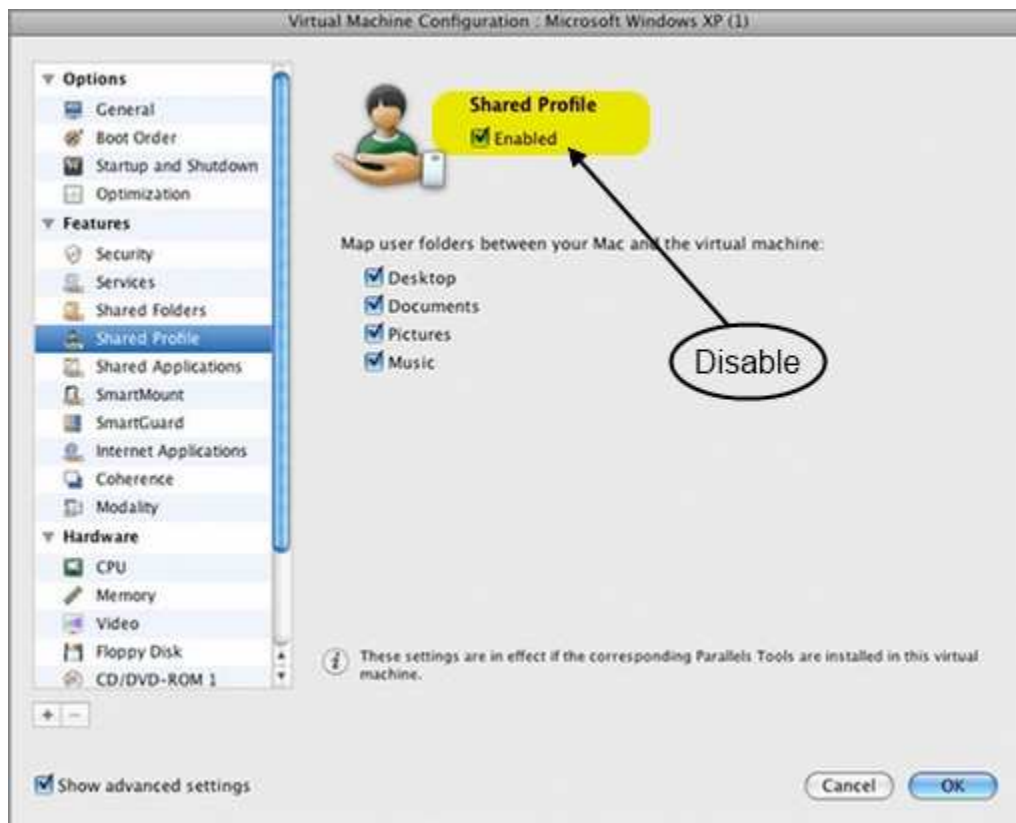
Virtual Machine Configuration : Microsoft Windows XP (1)

Options
General
Boot Order
Startup and Shutdown
Optimization
Features
Security
Services
Shared Folders
Shared Profile
Shared Applications
SmartMount
SmartGuard
Internet Applications
Coherence
Modality
Hardware
CPU
Memory
Video
Floppy Disk
CD/DVD-ROM 1

+ −

Shared Profile
Enabled

Map user folders between your Mac and the virtual machine:
Desktop
Documents
Pictures
Music

Disable

These settings are in effect if the corresponding Parallels Tools are installed in this virtual machine.

Show advanced settings

Cancel
OK